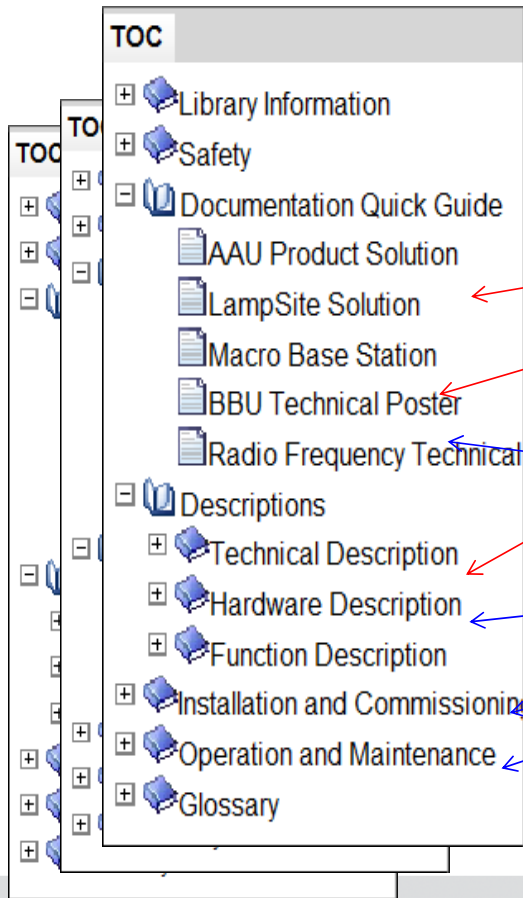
TOC

Library Information
Safety
Documentation Quick Guide
AAU Product Solution
LampSite Solution
Macro Base Station
BBU Technical Poster
Radio Frequency Technical
Descriptions
Technical Description
Hardware Description
Function Description
Installation and Commissionin
Operation and Maintenance
Glossary

TOC

TOC